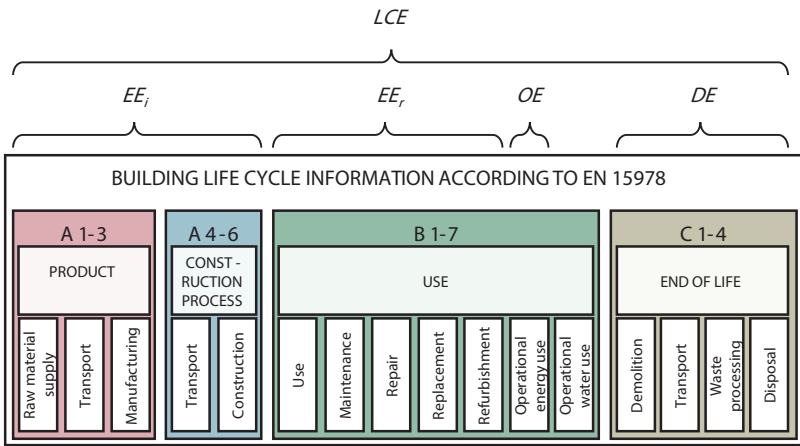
LCE

$EE_i$ $EE_r$ $OE$ $DE$

BUILDING LIFE CYCLE INFORMATION ACCORDING TO EN 15978

A 1-3
PRODUCT
Raw material supply
Transport
Manufacturing

A 4-6
CONST - RUCTION PROCESS
Transport
Construction

B 1-7
USE
Use
Maintenance
Repair
Replacement
Refurbishment
Operational energy use
Operational water use

C 1-4
END OF LIFE
Demolition
Transport
Waste processing
Disposal